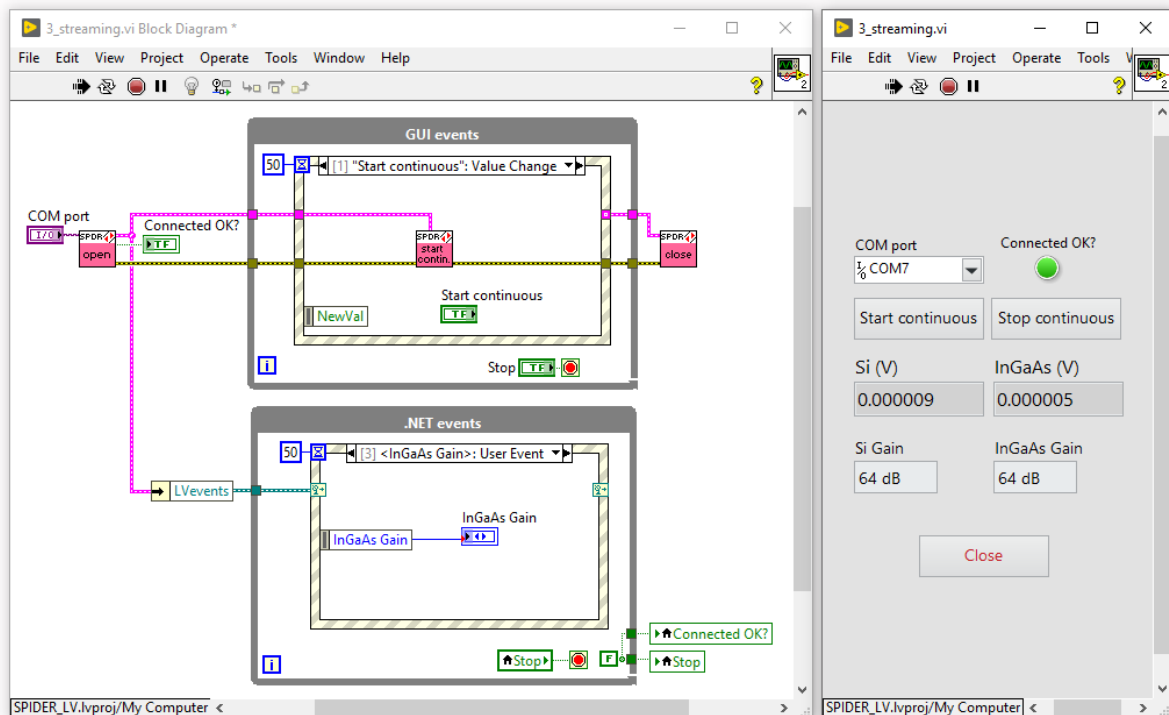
3_streaming.vi Block Diagram *

File Edit View Project Operate Tools Window Help

GUI events

50

[1] "Start continuous": Value Change

COM port

I/O

SPDR

open

Connected OK?

TF

SPDR

start contin.

SPDR

close

NewVal

Start continuous

TF

i

Stop

TF

.NET events

50

[3] <InGaAs Gain>: User Event

LVevents

InGaAs Gain

InGaAs Gain

i

Stop

F

Connected OK?

Stop

SPIDER_LV.lvproj/My Computer

3_streaming.vi

File Edit View Project Operate Tools

COM port

COM7

Connected OK?

Start continuous

Stop continuous

Si (V)

InGaAs (V)

0.000009

0.000005

Si Gain

InGaAs Gain

64 dB

64 dB

Close

SPIDER_LV.lvproj/My Computer